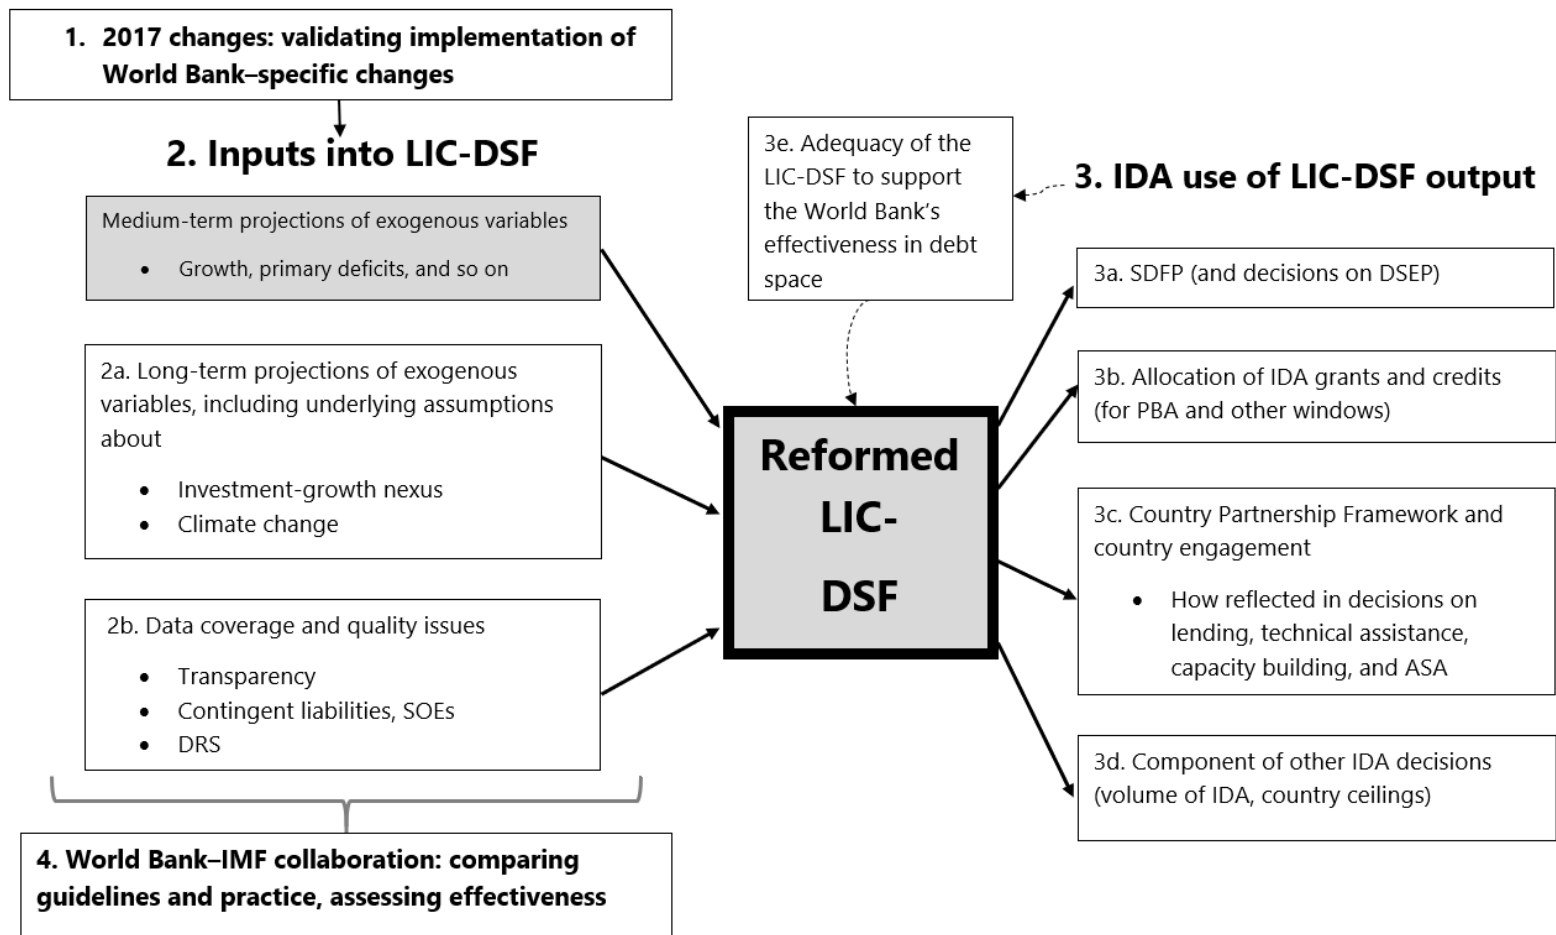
1. 2017 changes: validating implementation of World Bank–specific changes

2. Inputs into LIC-DSF

Medium-term projections of exogenous variables

- Growth, primary deficits, and so on

2a. Long-term projections of exogenous variables, including underlying assumptions about

- Investment-growth nexus
- Climate change

2b. Data coverage and quality issues

- Transparency
- Contingent liabilities, SOEs
- DRS

3e. Adequacy of the LIC-DSF to support the World Bank's effectiveness in debt space

3. IDA use of LIC-DSF output

Reformed LIC-DSF

3a. SDFP (and decisions on DSEP)

3b. Allocation of IDA grants and credits (for PBA and other windows)

3c. Country Partnership Framework and country engagement

- How reflected in decisions on lending, technical assistance, capacity building, and ASA

3d. Component of other IDA decisions (volume of IDA, country ceilings)

4. World Bank–IMF collaboration: comparing guidelines and practice, assessing effectiveness